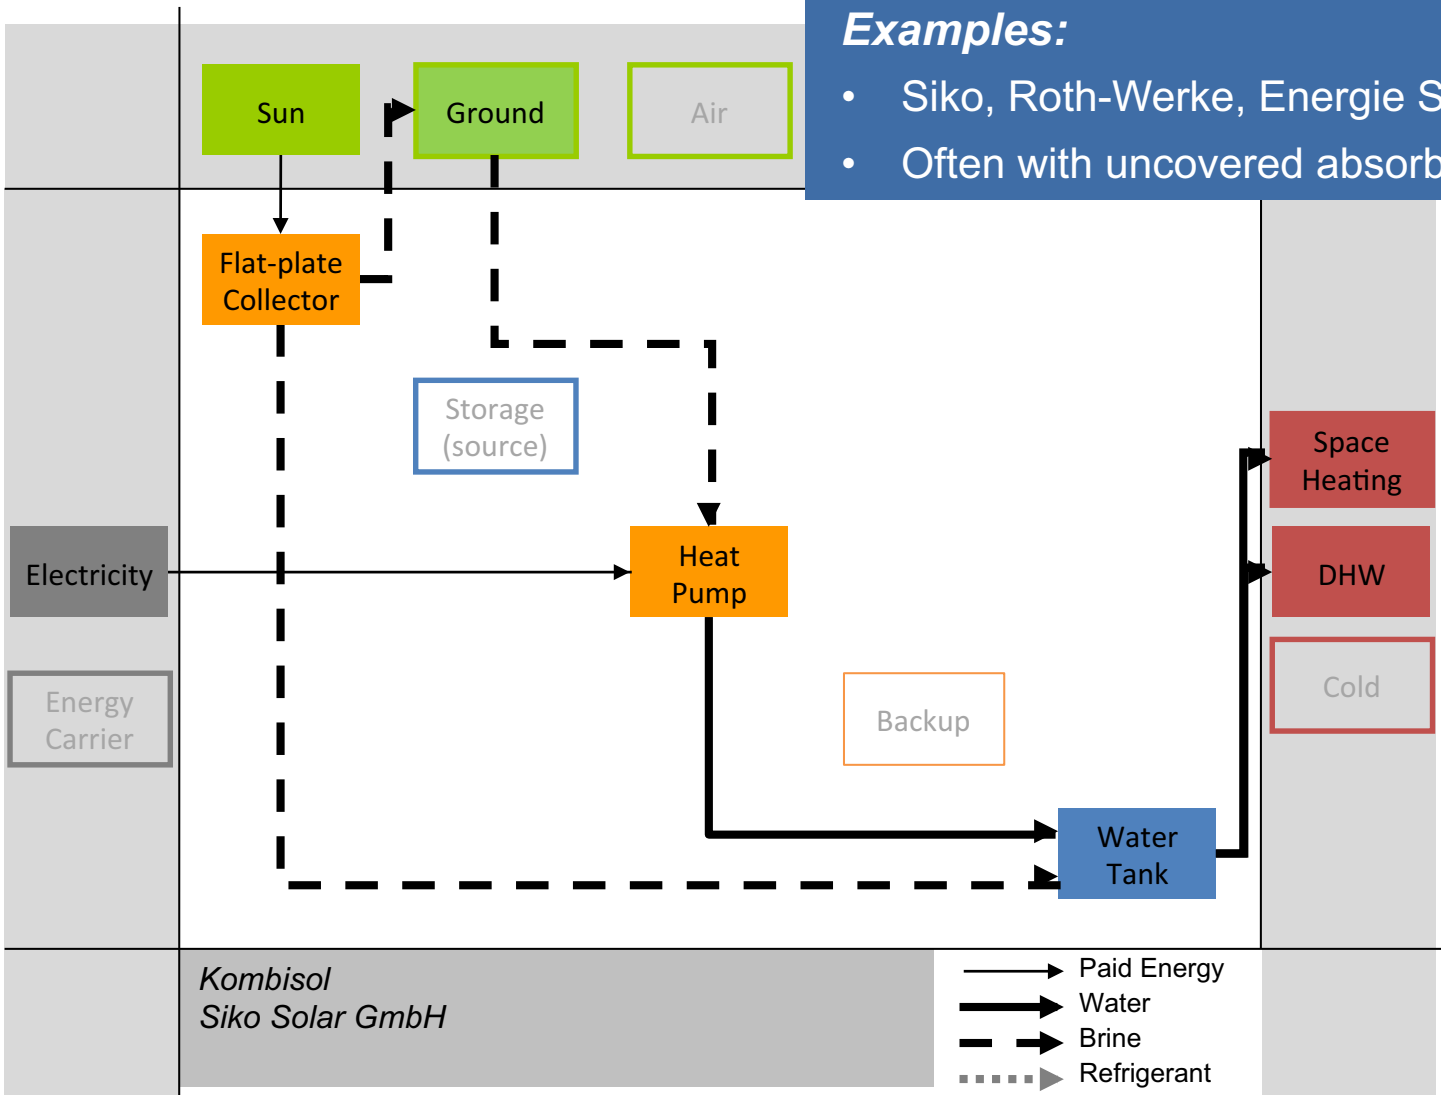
Examples:

- Siko, Roth-Werke, Energie S
- Often with uncovered absorb

Sun

Ground

Air

Flat-plate Collector

Storage (source)

Electricity

Heat Pump

Energy Carrier

Backup

Space Heating

DHW

Cold

Water Tank

Kombisol
Siko Solar GmbH

Paid Energy
Water
Brine
Refrigerant